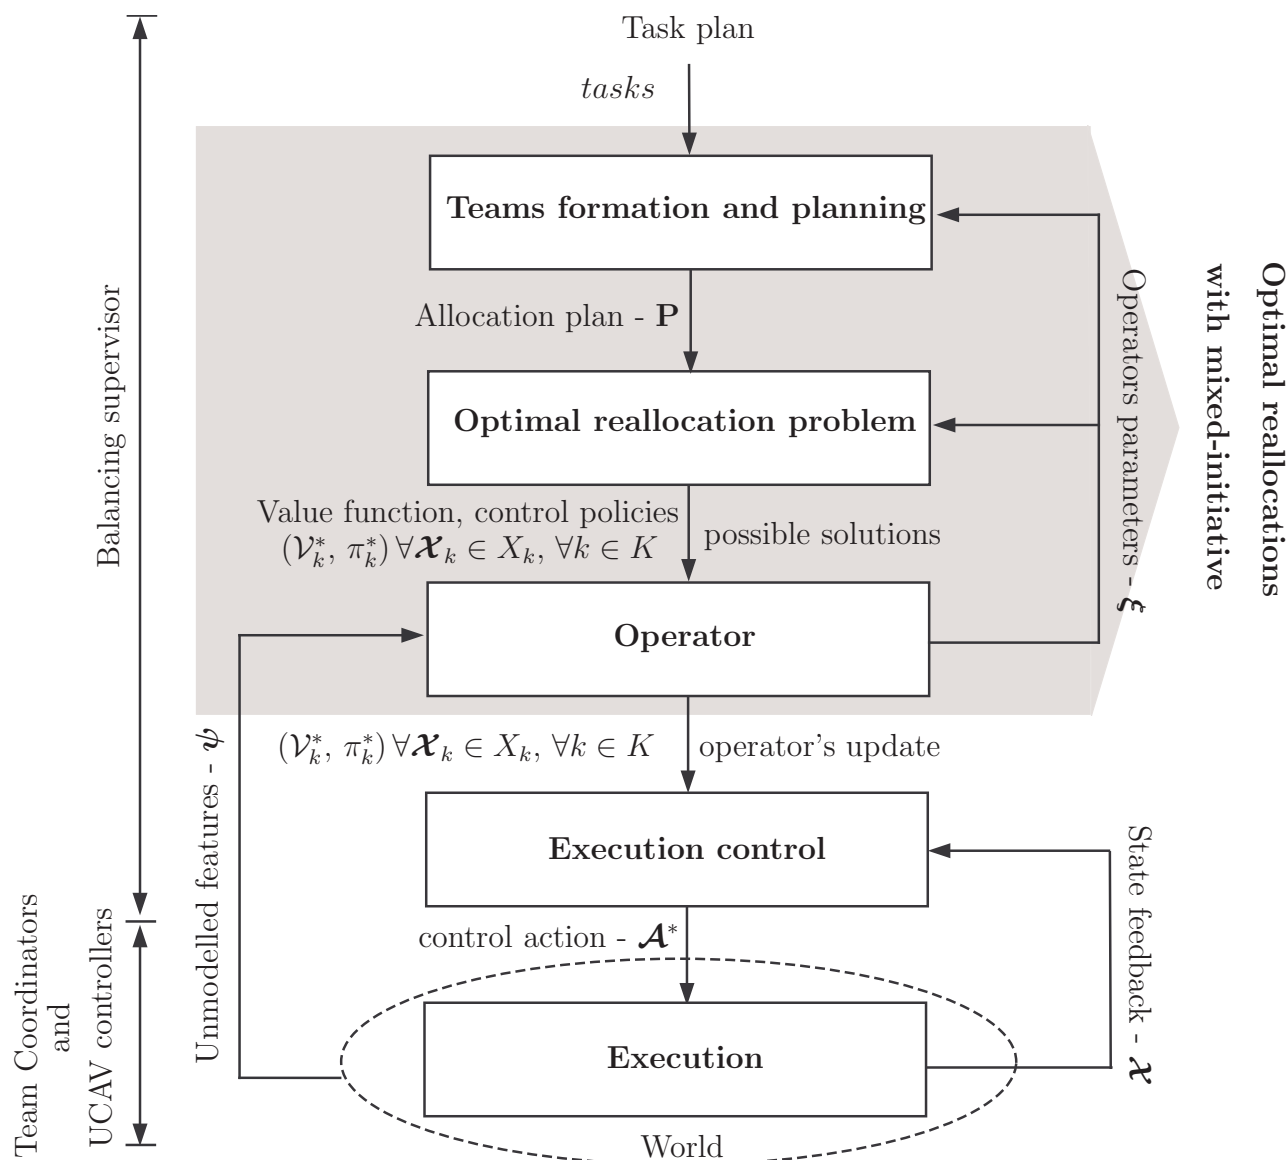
Task plan

$tasks$

Teams formation and planning

Allocation plan - $\mathbf{P}$

Optimal reallocation problem

Value function, control policies $(\mathcal{V}_k^*, \pi_k^*) \forall \boldsymbol{\mathcal{X}}_k \in X_k, \forall k \in K$

possible solutions

Operator

Operators parameters - $\boldsymbol{\xi}$

Optimal reallocations with mixed-initiative

Balancing supervisor

Unmodelled features - $\boldsymbol{\psi}$

$(\mathcal{V}_k^*, \pi_k^*) \forall \boldsymbol{\mathcal{X}}_k \in X_k, \forall k \in K$

operator's update

Execution control

State feedback - $\boldsymbol{\mathcal{X}}$

control action - $\boldsymbol{\mathcal{A}}^*$

Execution

World

Team Coordinators and UCAV controllers